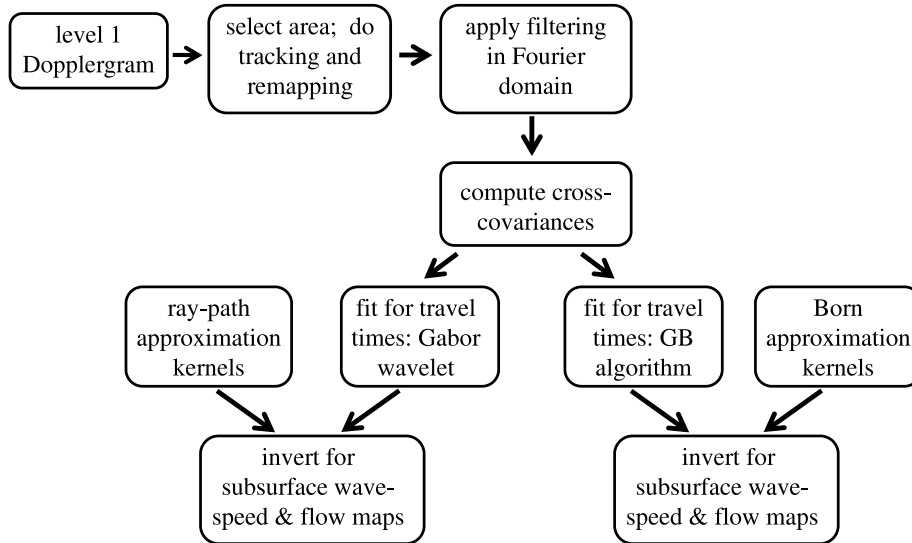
level 1 Dopplergram

select area; do tracking and remapping

apply filtering in Fourier domain

compute cross-covariances

ray-path approximation kernels

fit for travel times: Gabor wavelet

fit for travel times: GB algorithm

Born approximation kernels

invert for subsurface wave-speed & flow maps

invert for subsurface wave-speed & flow maps